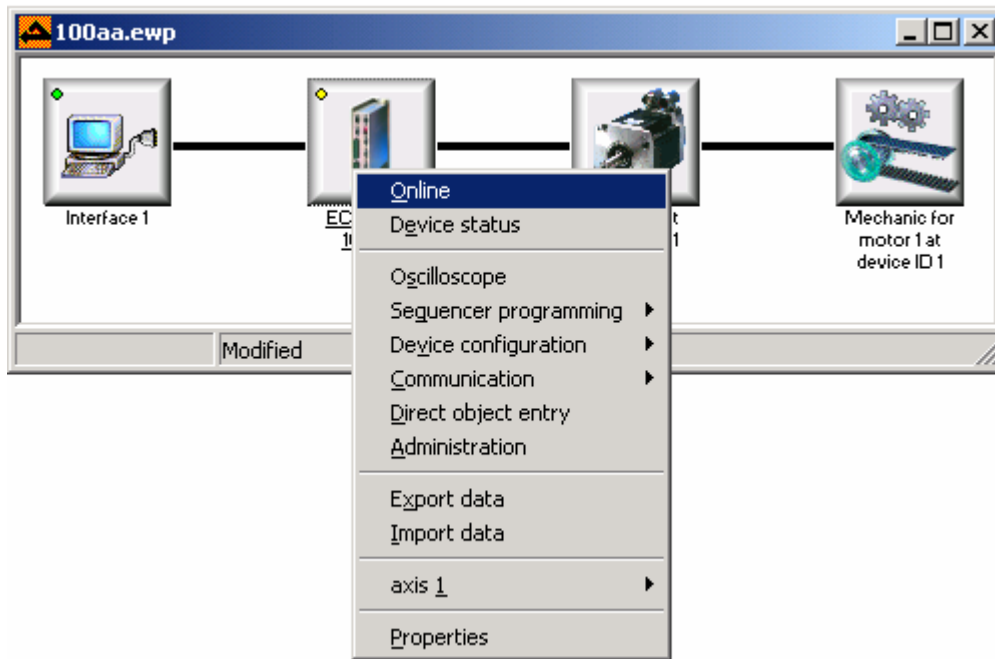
100aa.ewp

Interface 1

EC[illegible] 1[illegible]

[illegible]t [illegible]1

Mechanic for motor 1 at device ID 1

Modified

Online
Device status
Oscilloscope
Sequencer programming
Device configuration
Communication
Direct object entry
Administration
Export data
Import data
axis 1
Properties